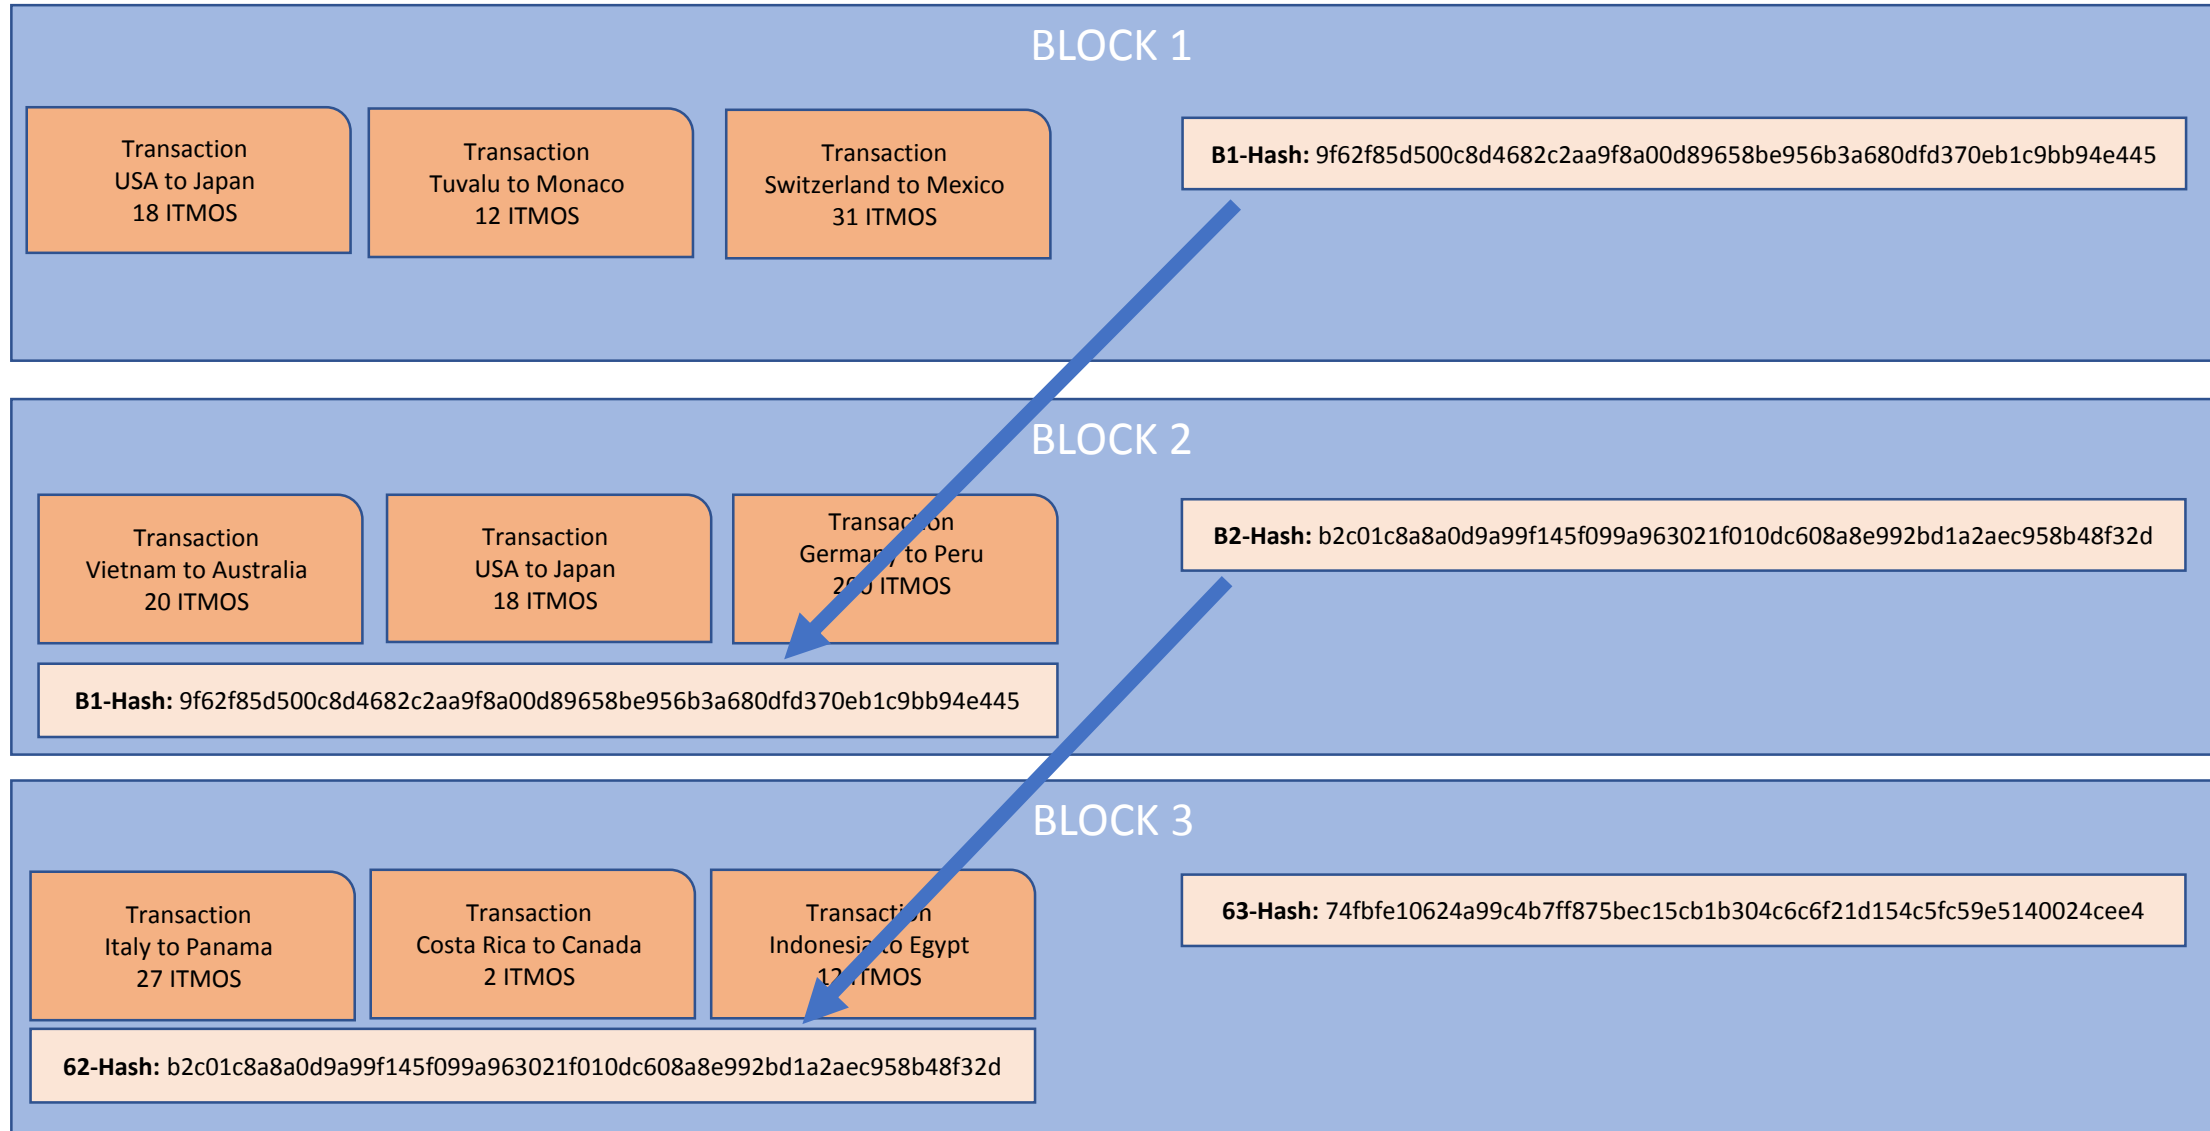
BLOCK 1

Transaction
USA to Japan
18 ITMOS

Transaction
Tuvalu to Monaco
12 ITMOS

Transaction
Switzerland to Mexico
31 ITMOS

**B1-Hash:** 9f62f85d500c8d4682c2aa9f8a00d89658be956b3a680dfd370eb1c9bb94e445

BLOCK 2

Transaction
Vietnam to Australia
20 ITMOS

Transaction
USA to Japan
18 ITMOS

Transaction
Germany to Peru
2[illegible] ITMOS

**B2-Hash:** b2c01c8a8a0d9a99f145f099a963021f010dc608a8e992bd1a2aec958b48f32d

**B1-Hash:** 9f62f85d500c8d4682c2aa9f8a00d89658be956b3a680dfd370eb1c9bb94e445

BLOCK 3

Transaction
Italy to Panama
27 ITMOS

Transaction
Costa Rica to Canada
2 ITMOS

Transaction
Indonesia to Egypt
12 ITMOS

**63-Hash:** 74fbfe10624a99c4b7ff875bec15cb1b304c6c6f21d154c5fc59e5140024cee4

**62-Hash:** b2c01c8a8a0d9a99f145f099a963021f010dc608a8e992bd1a2aec958b48f32d